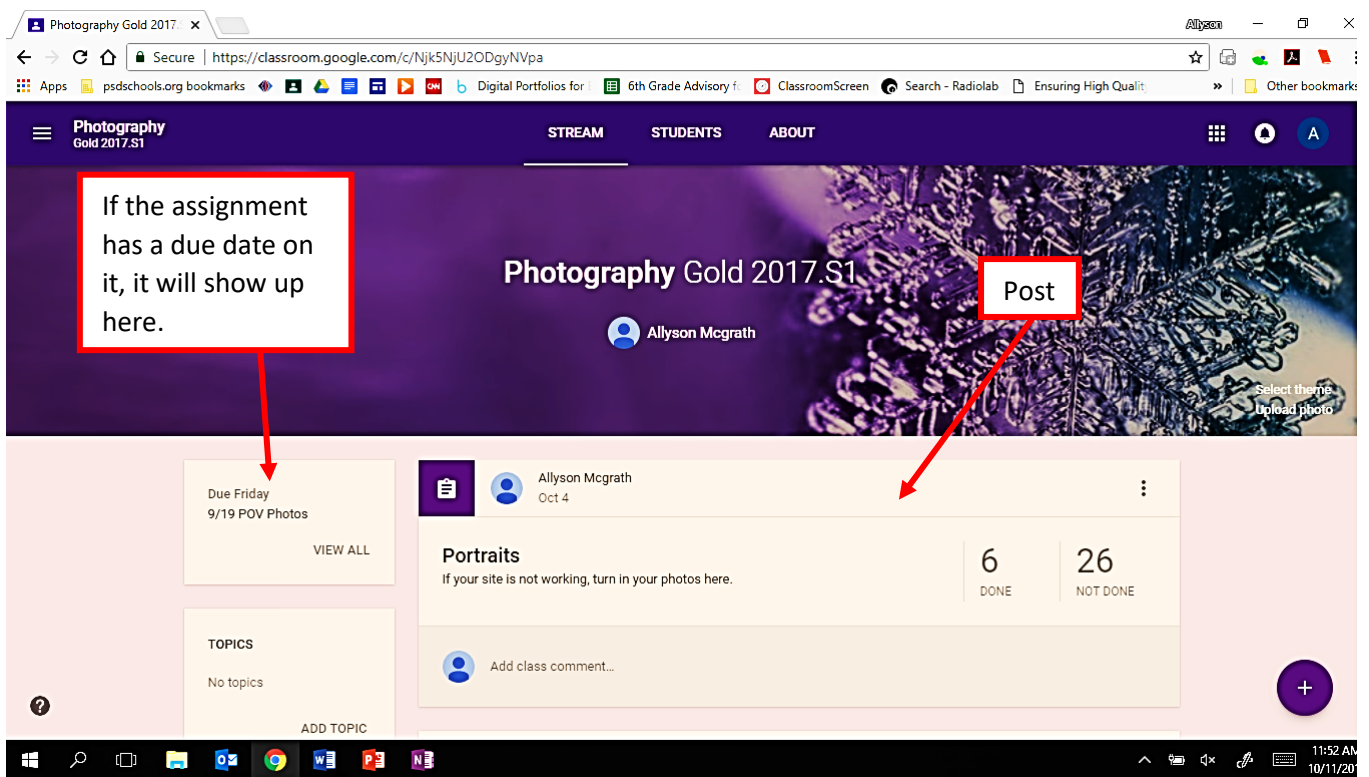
Photography Gold 2017.

Allyson

Secure | https://classroom.google.com/c/Njk5NjU2ODgyNVpa

Apps psdschools.org bookmarks Digital Portfolios for 6th Grade Advisory fo ClassroomScreen Search - Radiolab Ensuring High Qualit » Other bookmarks

Photography Gold 2017.S1

STREAM STUDENTS ABOUT

A

If the assignment has a due date on it, it will show up here.

Photography Gold 2017.S1

Post

Allyson Mcgrath

Select theme
Upload photo

Due Friday
9/19 POV Photos

VIEW ALL

Allyson Mcgrath
Oct 4

Portraits
If your site is not working, turn in your photos here.

6
DONE

26
NOT DONE

Add class comment...

TOPICS

No topics

ADD TOPIC

11:52 AM
10/11/201